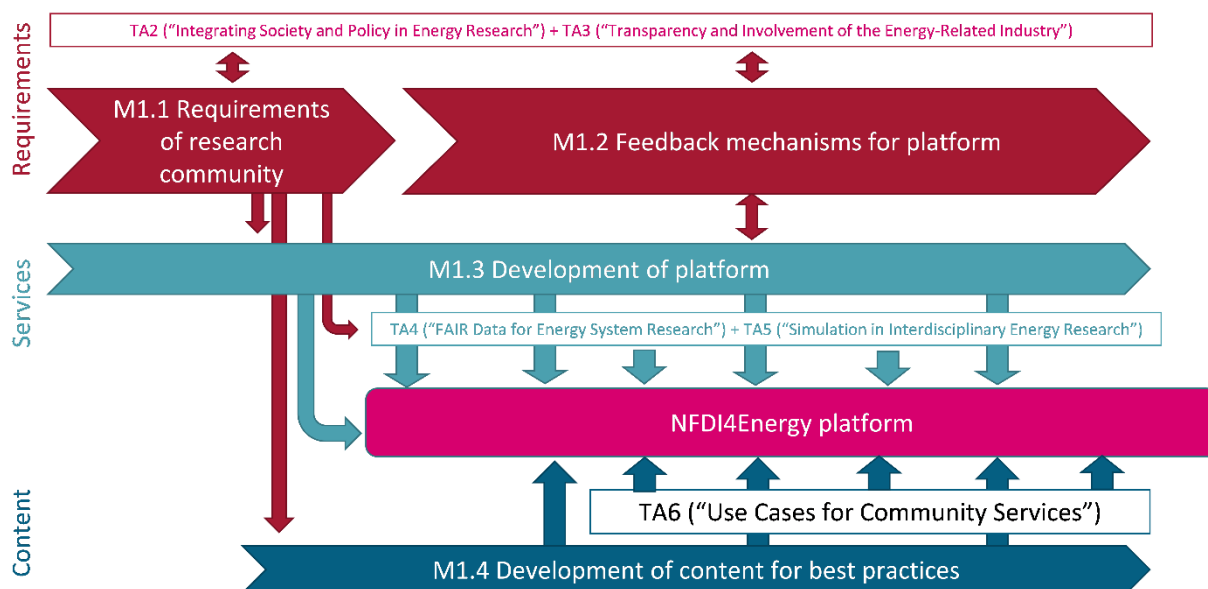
Requirements

TA2 (“Integrating Society and Policy in Energy Research”) + TA3 (“Transparency and Involvement of the Energy-Related Industry”)

M1.1 Requirements of research community

M1.2 Feedback mechanisms for platform

Services

M1.3 Development of platform

TA4 (“FAIR Data for Energy System Research”) + TA5 (“Simulation in Interdisciplinary Energy Research”)

NFDI4Energy platform

Content

TA6 (“Use Cases for Community Services”)

M1.4 Development of content for best practices